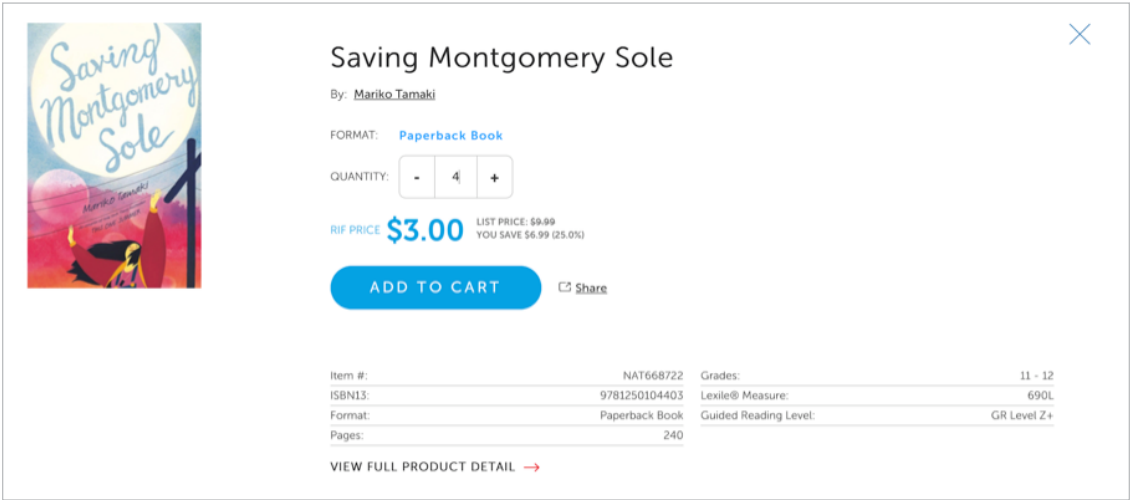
Saving Montgomery Sole

Mariko Tamaki

Saving Montgomery Sole

By: Mariko Tamaki

FORMAT: Paperback Book

QUANTITY: - 4 +

RIF PRICE $3.00 LIST PRICE: $9.99 YOU SAVE $6.99 (25.0%)

ADD TO CART

Share

| Item #: | NAT668722 |
|---|---|
| ISBN13: | 9781250104403 |
| Format: | Paperback Book |
| Pages: | 240 |

| Grades: | 11 - 12 |
|---|---|
| Lexile® Measure: | 690L |
| Guided Reading Level: | GR Level Z+ |

VIEW FULL PRODUCT DETAIL →